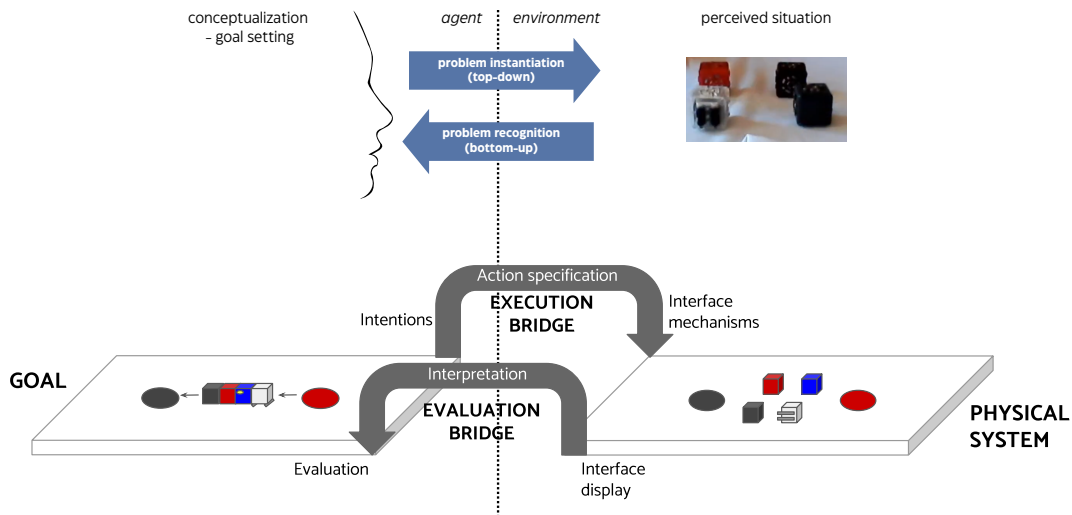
conceptualization
- goal setting

agent

environment

perceived situation

problem instantiation
(top-down)

problem recognition
(bottom-up)

Action specification

EXECUTION BRIDGE

Intentions

Interface mechanisms

GOAL

Interpretation

EVALUATION BRIDGE

PHYSICAL SYSTEM

Evaluation

Interface display